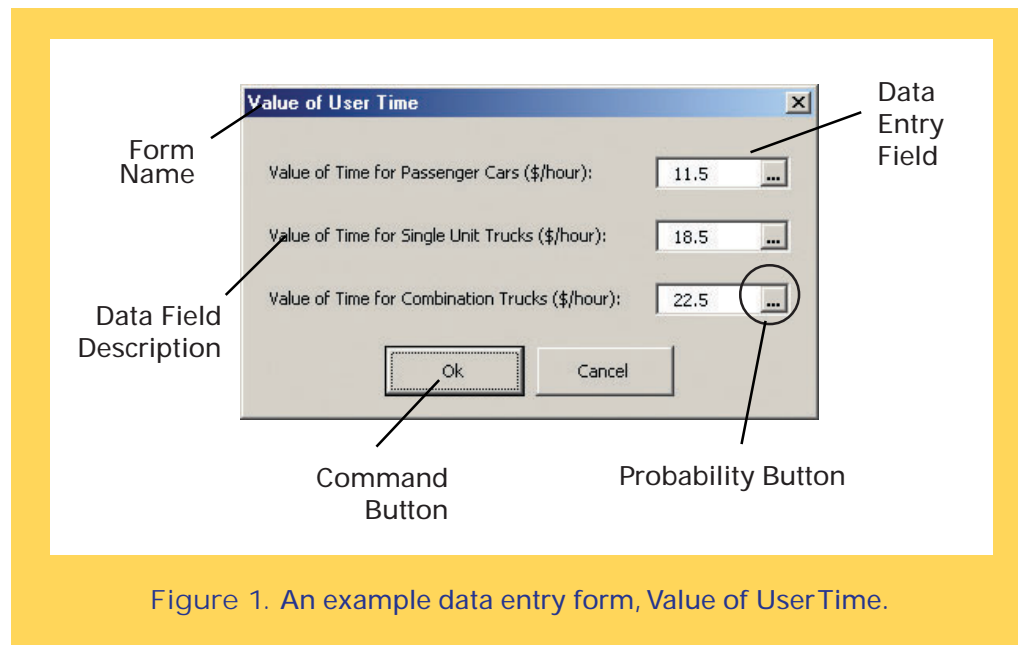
Value of User Time

Form Name

Data Entry Field

Value of Time for Passenger Cars ($/hour): 11.5 ...

Value of Time for Single Unit Trucks ($/hour): 18.5 ...

Value of Time for Combination Trucks ($/hour): 22.5 ...

Data Field Description

Ok

Cancel

Command Button

Probability Button

Figure 1. An example data entry form, Value of UserTime.